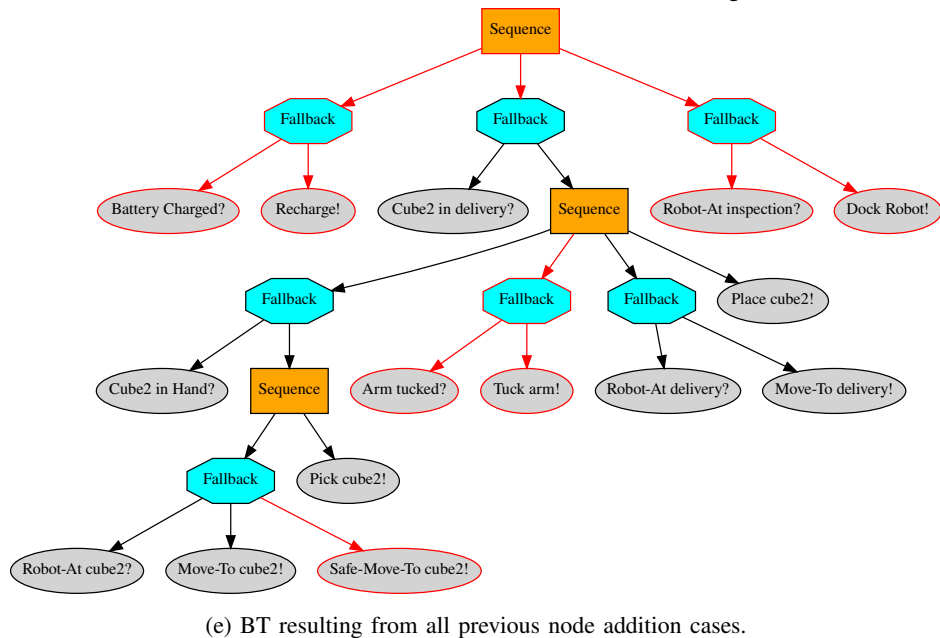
Sequence

Fallback

Fallback

Fallback

Battery Charged?

Recharge!

Cube2 in delivery?

Sequence

Robot-At inspection?

Dock Robot!

Fallback

Fallback

Fallback

Place cube2!

Cube2 in Hand?

Sequence

Arm tucked?

Tuck arm!

Robot-At delivery?

Move-To delivery!

Fallback

Pick cube2!

Robot-At cube2?

Move-To cube2!

Safe-Move-To cube2!

(e) BT resulting from all previous node addition cases.